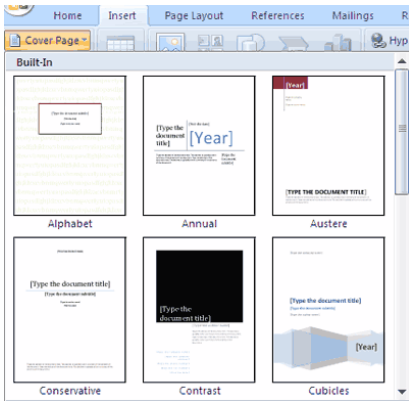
Home Insert Page Layout References Mailings R

Cover Page

Hyp

Built-In

[Type the document title]

[Type the document title]

[Year]

[Year]

[TYPE THE DOCUMENT TITLE]

Alphabet

Annual

Austere

[Type the document title]

[Type the document subtitle]

[Type the document title]

[Type the document title]

[Type the document subtitle]

[Year]

Conservative

Contrast

Cubicles